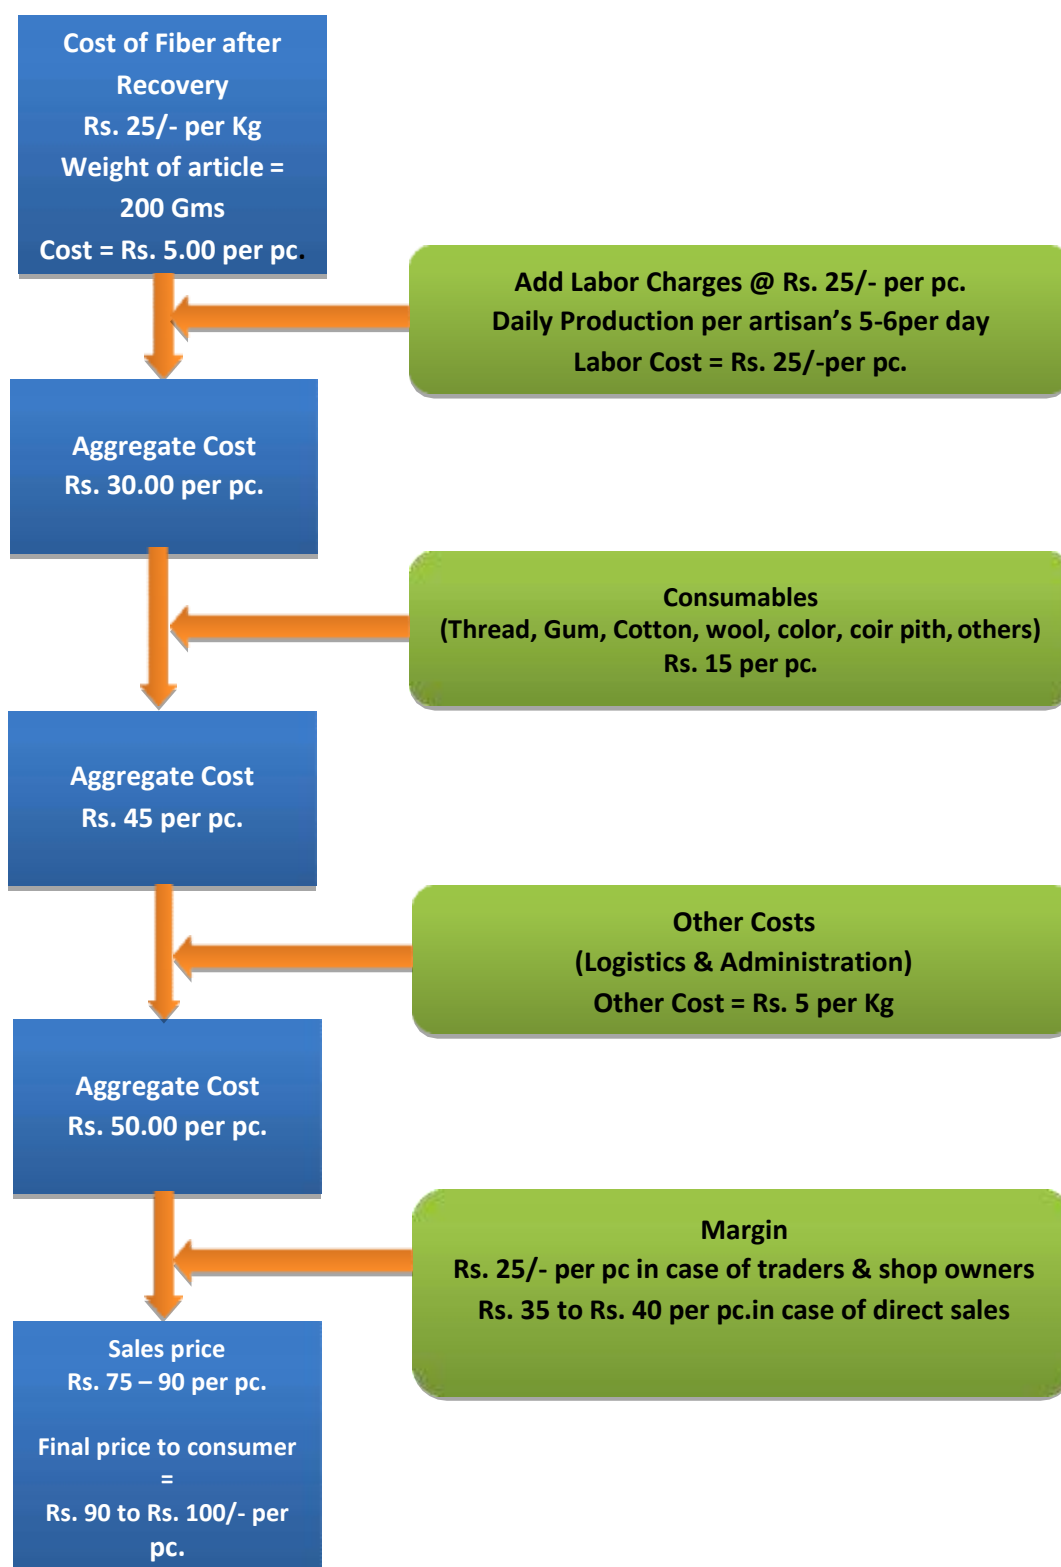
Cost of Fiber after Recovery
Rs. 25/- per Kg
Weight of article = 200 Gms
Cost = Rs. 5.00 per pc.

Add Labor Charges @ Rs. 25/- per pc.
Daily Production per artisan's 5-6per day
Labor Cost = Rs. 25/-per pc.

Aggregate Cost
Rs. 30.00 per pc.

Consumables
(Thread, Gum, Cotton, wool, color, coir pith, others)
Rs. 15 per pc.

Aggregate Cost
Rs. 45 per pc.

Other Costs
(Logistics & Administration)
Other Cost = Rs. 5 per Kg

Aggregate Cost
Rs. 50.00 per pc.

Margin
Rs. 25/- per pc in case of traders & shop owners
Rs. 35 to Rs. 40 per pc.in case of direct sales

Sales price
Rs. 75 – 90 per pc.

Final price to consumer
=
Rs. 90 to Rs. 100/- per pc.